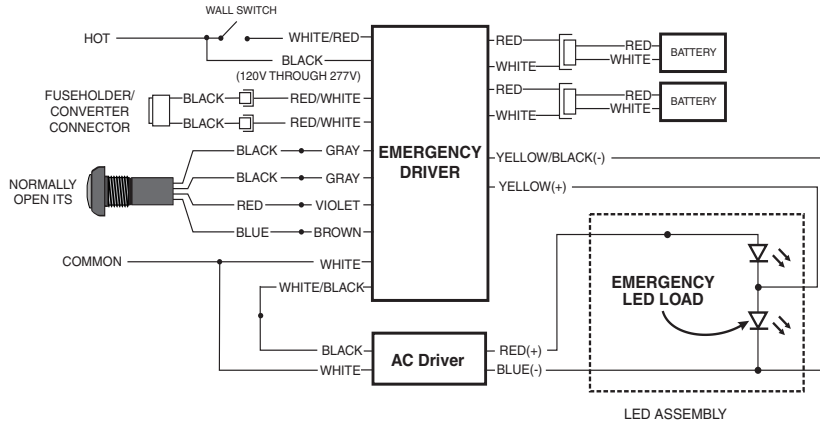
WALL SWITCH

HOT

WHITE/RED

BLACK

(120V THROUGH 277V)

FUSEHOLDER/ CONVERTER CONNECTOR

BLACK

RED/WHITE

BLACK

RED/WHITE

NORMALLY OPEN ITS

BLACK

GRAY

BLACK

GRAY

RED

VIOLET

BLUE

BROWN

COMMON

WHITE

WHITE/BLACK

EMERGENCY DRIVER

RED

WHITE

RED

WHITE

BATTERY

RED

WHITE

RED

WHITE

BATTERY

YELLOW/BLACK(-)

YELLOW(+)

EMERGENCY LED LOAD

BLACK

WHITE

AC Driver

RED(+)

BLUE(-)

LED ASSEMBLY